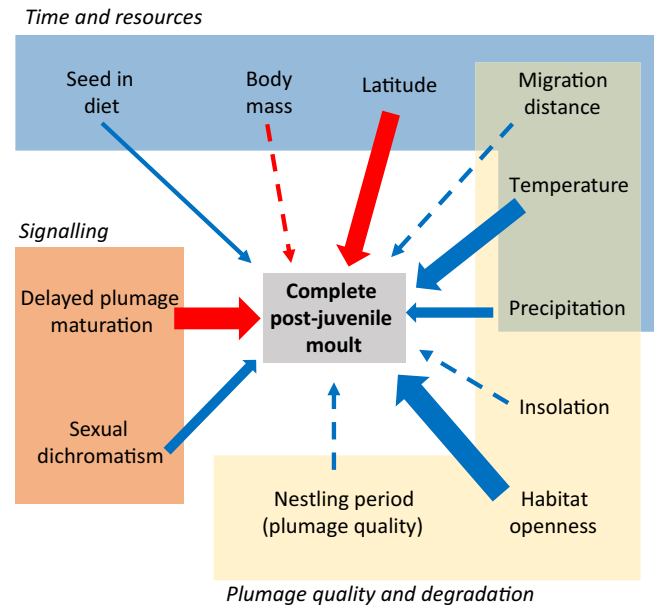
Time and resources

Seed in diet

Body mass

Latitude

Migration distance

Temperature

Signalling

Delayed plumage maturation

Complete post-juvenile moult

Precipitation

Sexual dichromatism

Insolation

Nestling period (plumage quality)

Habitat openness

Plumage quality and degradation